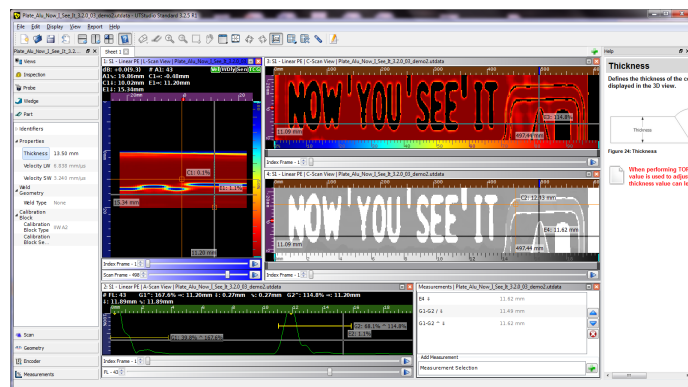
Plate_Alu_Now_I_See_It_3.2.0_03_demo2.utdata - UltraVision Standard 3.2.5 R3

File Edit Display View Report Help

Plate_Alu_Now_I_See_It_3.2...

Sheet 1

Views

Inspection

Probe

Wedge

Part

Identifiers

Properties

Thickness 13.50 mm

Velocity LW 6.030 mm/µs

Velocity SW 3.240 mm/µs

Weld Geometry

Weld Type None

Calibration Block

Calibration Block Type SW-A2

Calibration Block Se...

Scan

Geometry

Encoder

Measurements

1: S1 - Linear PE | L-Scan View | Plate_Alu_Now_I_See_It_3.2.0_03_demo2.utdata

dB: +0.0(9.3) # A1: 43

A1:= 19.86mm C1:= -0.48mm

C1:= 10.02mm I:= 11.20mm

I1:= 15.34mm

C1: 0.1%

C1: 11.1%

15.34 mm

11.20 mm

Index Frame - 1

Scan Frame - 498

3: S1 - Linear PE | C-Scan View | Plate_Alu_Now_I_See_It_3.2.0_03_demo2.utdata

NOW YOU SEE IT

C2: 114.8%

11.09 mm

497.44 mm

Index Frame - 1

4: S1 - Linear PE | C-Scan View | Plate_Alu_Now_I_See_It_3.2.0_03_demo2.utdata

NOW YOU SEE IT

C2: 12.93 mm

E4: 11.62 mm

11.09 mm

497.44 mm

Index Frame - 1

2: S1 - Linear PE | A-Scan View | Plate_Alu_Now_I_See_It_3.2.0_03_demo2.utdata

# FL: 43 G1^: 167.6% =: 11.20mm i: 0.27mm ↘: 0.27mm G2^: 114.8% =: 11.20mm

i: 11.89mm ↘: 11.89mm

G1: 88.9% ^ 167.6%

G2: 88.1% ^ 114.8%

G2: 11.2%

Index Frame - 1

FL - 43

Measurements | Plate_Alu_Now_I_See_It_3.2.0_03_demo2.utdata

E4 ↓ 11.62 mm

G1-G2 / ↓ 11.49 mm

G1-G2 ^ ↓ 11.62 mm

Add Measurement

Measurement Selection

Help

Thickness

Defines the thickness of the co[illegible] displayed in the 3D view.

Thickness

Figure 24: Thickness

When performing TOF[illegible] value is used to adju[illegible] thickness value can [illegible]